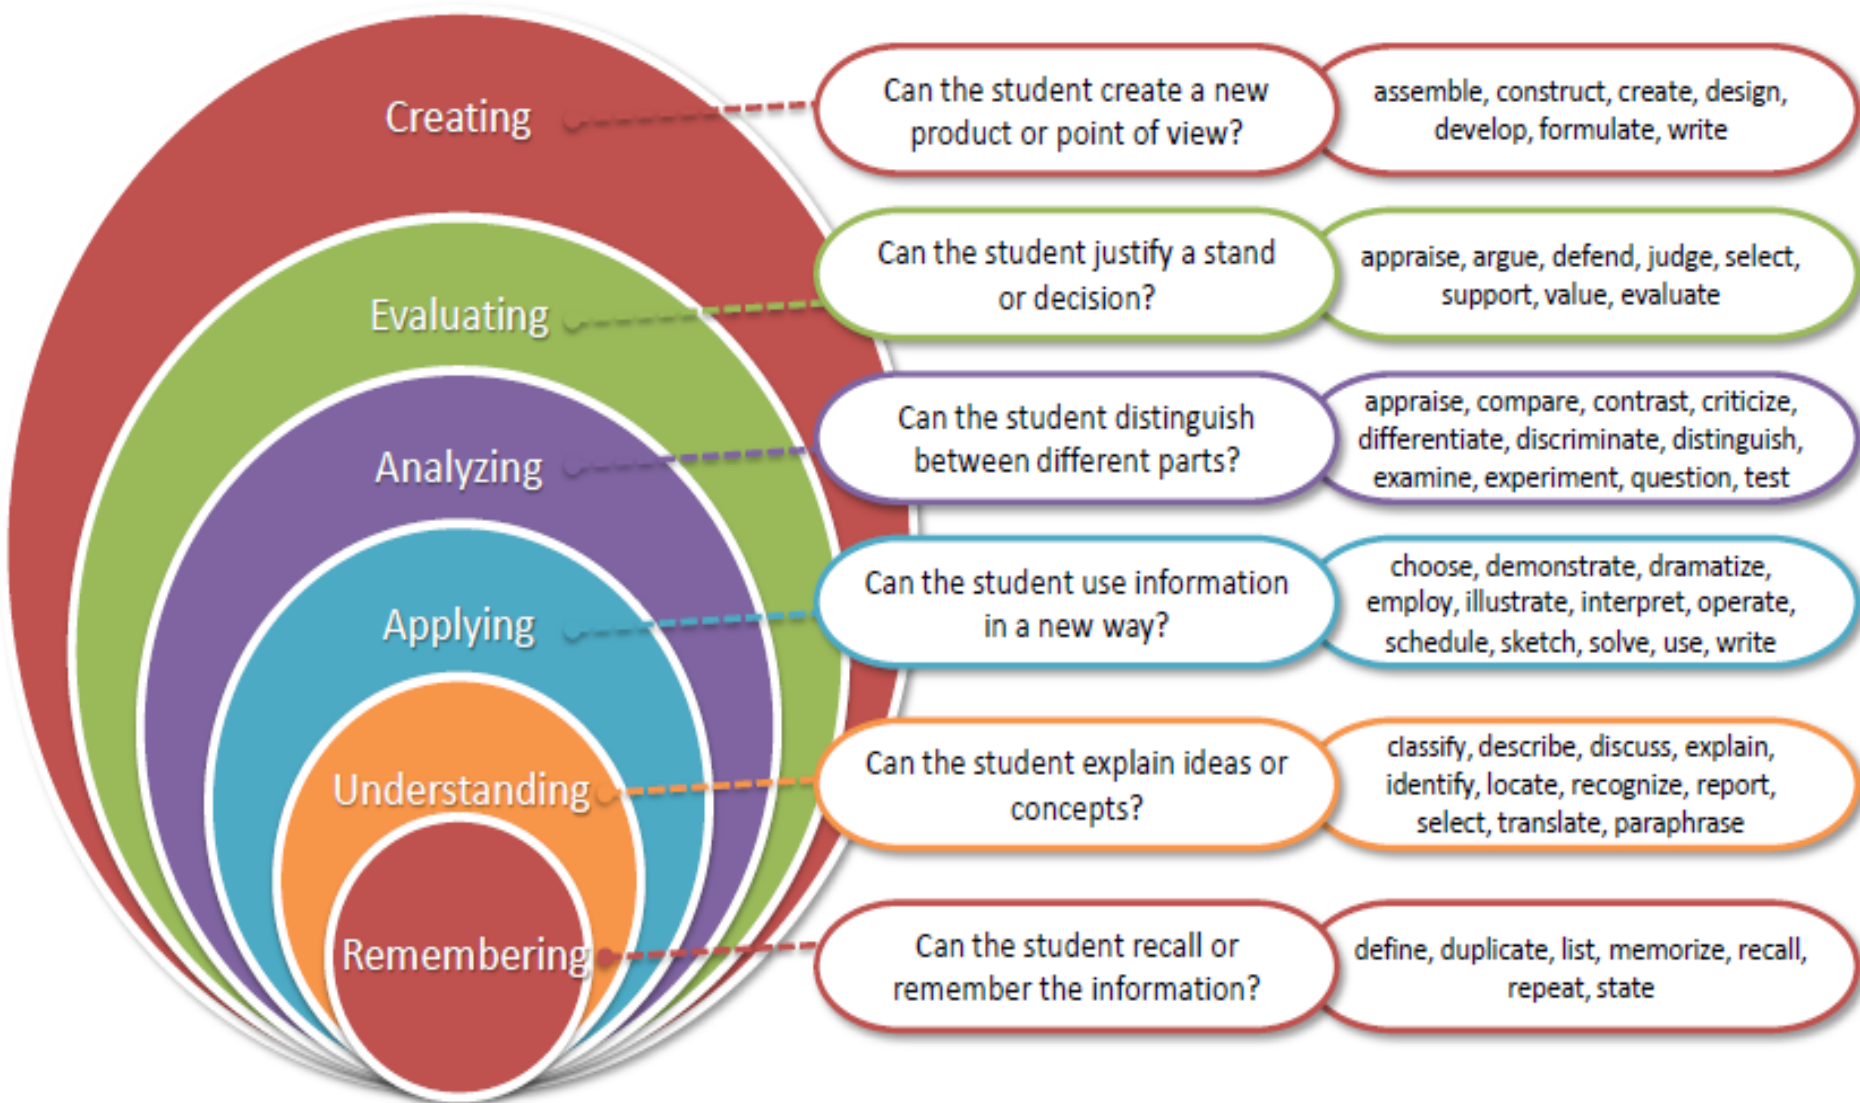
Creating

Can the student create a new product or point of view?

assemble, construct, create, design, develop, formulate, write

Evaluating

Can the student justify a stand or decision?

appraise, argue, defend, judge, select, support, value, evaluate

Analyzing

Can the student distinguish between different parts?

appraise, compare, contrast, criticize, differentiate, discriminate, distinguish, examine, experiment, question, test

Applying

Can the student use information in a new way?

choose, demonstrate, dramatize, employ, illustrate, interpret, operate, schedule, sketch, solve, use, write

Understanding

Can the student explain ideas or concepts?

classify, describe, discuss, explain, identify, locate, recognize, report, select, translate, paraphrase

Remembering

Can the student recall or remember the information?

define, duplicate, list, memorize, recall, repeat, state